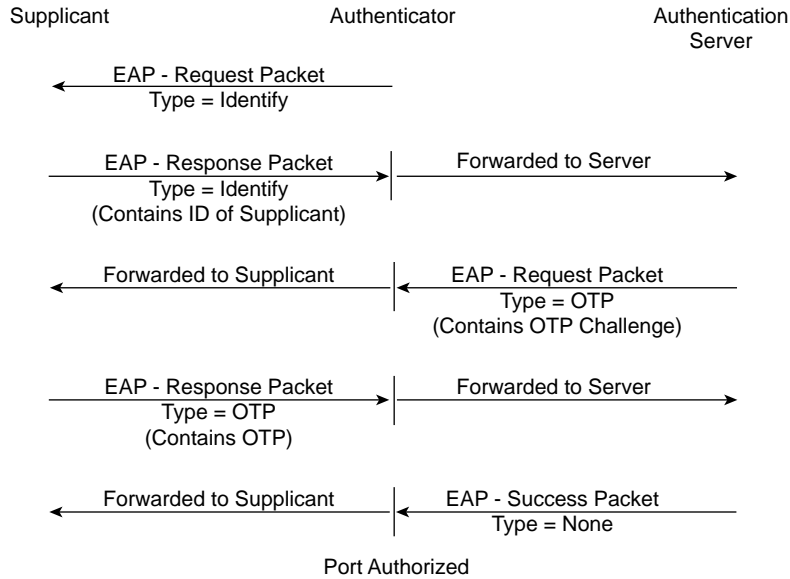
Supplicant

Authenticator

Authentication Server

EAP - Request Packet
Type = Identify

EAP - Response Packet
Type = Identify
(Contains ID of Supplicant)

Forwarded to Server

Forwarded to Supplicant

EAP - Request Packet
Type = OTP
(Contains OTP Challenge)

EAP - Response Packet
Type = OTP
(Contains OTP)

Forwarded to Server

Forwarded to Supplicant

EAP - Success Packet
Type = None

Port Authorized